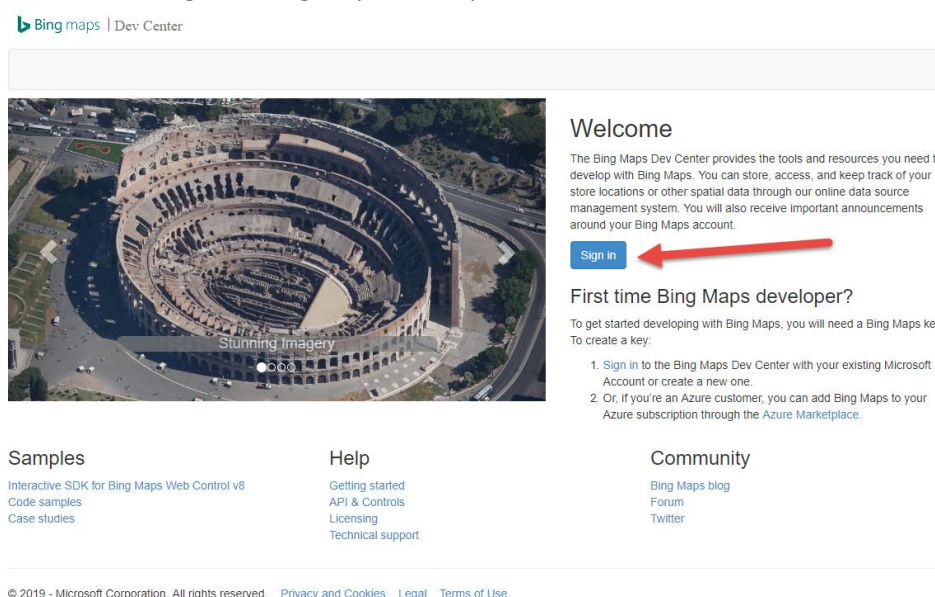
Bing maps | Dev Center

Stunning Imagery

Welcome

The Bing Maps Dev Center provides the tools and resources you need t develop with Bing Maps. You can store, access, and keep track of your store locations or other spatial data through our online data source management system. You will also receive important announcements around your Bing Maps account.

Sign in

First time Bing Maps developer?

To get started developing with Bing Maps, you will need a Bing Maps ke To create a key:

1. Sign in to the Bing Maps Dev Center with your existing Microsoft Account or create a new one.
2. Or, if you're an Azure customer, you can add Bing Maps to your Azure subscription through the Azure Marketplace.

Samples

Interactive SDK for Bing Maps Web Control v8
Code samples
Case studies

Help

Getting started
API & Controls
Licensing
Technical support

Community

Bing Maps blog
Forum
Twitter

© 2019 - Microsoft Corporation. All rights reserved. Privacy and Cookies Legal Terms of Use